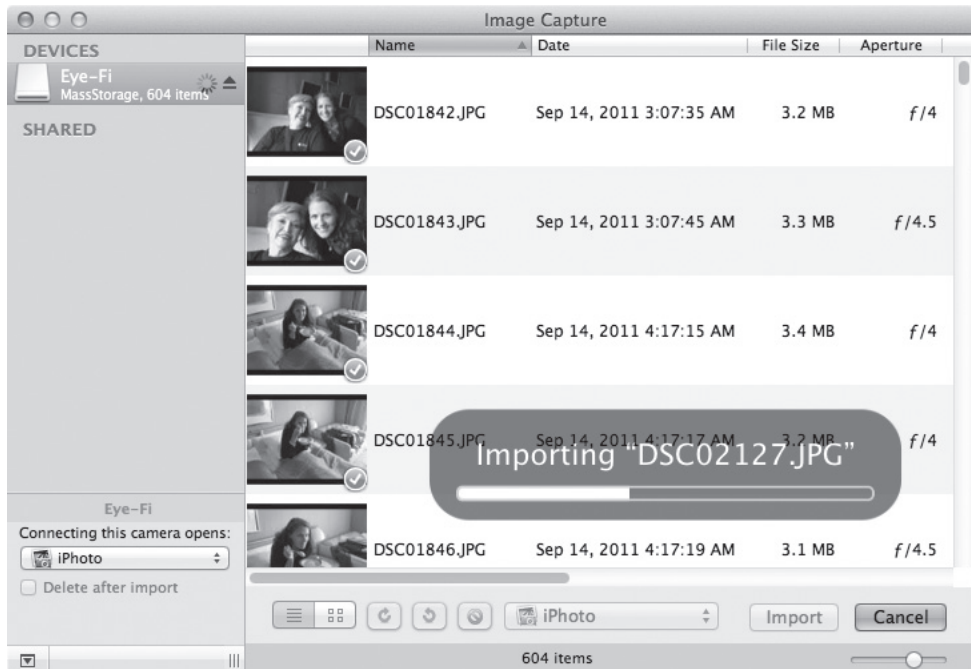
Image Capture

DEVICES
Eye-Fi
MassStorage, 604 items
SHARED

| Name | Date | File Size | Aperture |
|---|---|---|---|
| DSC01842.JPG | Sep 14, 2011 3:07:35 AM | 3.2 MB | $f/4$ |
| DSC01843.JPG | Sep 14, 2011 3:07:45 AM | 3.3 MB | $f/4.5$ |
| DSC01844.JPG | Sep 14, 2011 4:17:15 AM | 3.4 MB | $f/4$ |
| DSC01845.JPG | Sep 14, 2011 4:17:17 AM | 3.2 MB | $f/4$ |
| DSC01846.JPG | Sep 14, 2011 4:17:19 AM | 3.1 MB | $f/4.5$ |

Importing "DSC02127.JPG"

Eye-Fi
Connecting this camera opens:
iPhoto
Delete after import

iPhoto
Import
Cancel

604 items